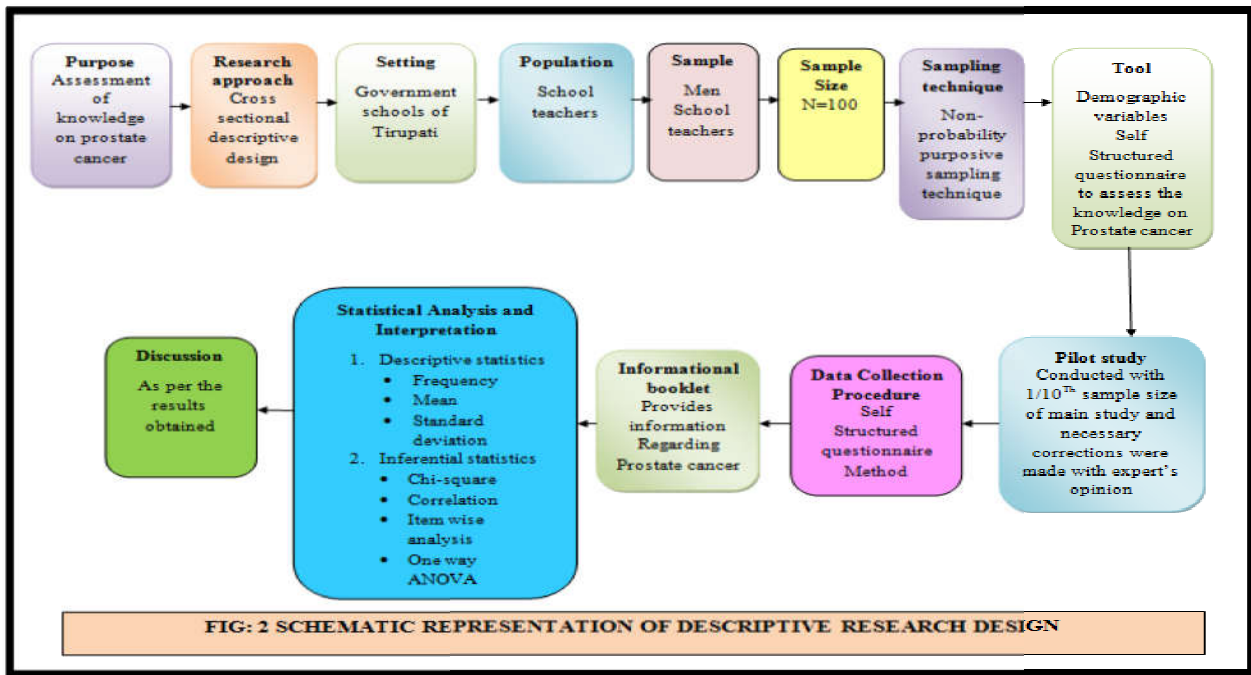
Purpose
Assessment of knowledge on prostate cancer

Research approach
Cross sectional descriptive design

Setting
Government schools of Tirupati

Population
School teachers

Sample
Men School teachers

Sample Size
N=100

Sampling technique
Non-probability purposive sampling technique

Tool
Demographic variables
Self Structured questionnaire to assess the knowledge on Prostate cancer

Pilot study
Conducted with $1/10^{Th}$ sample size of main study and necessary corrections were made with expert's opinion

Data Collection Procedure
Self Structured questionnaire Method

Informational booklet
Provides information Regarding Prostate cancer

Statistical Analysis and Interpretation
1. Descriptive statistics
• Frequency
• Mean
• Standard deviation
2. Inferential statistics
• Chi-square
• Correlation
• Item wise analysis
• One way ANOVA

Discussion
As per the results obtained

FIG: 2 SCHEMATIC REPRESENTATION OF DESCRIPTIVE RESEARCH DESIGN